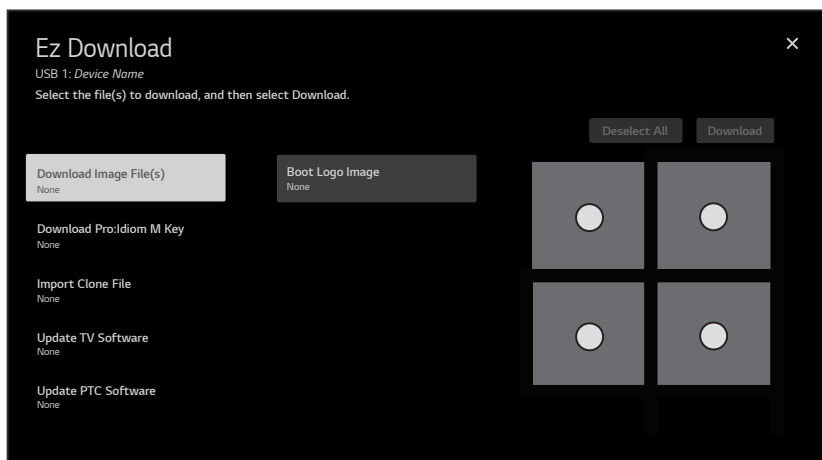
Ez Download
USB 1: *Device Name*
Select the file(s) to download, and then select Download.

✕

Deselect All
Download

Download Image File(s)
None

Download Pro:Idiom M Key
None

Import Clone File
None

Update TV Software
None

Update PTC Software
None

Boot Logo Image
None